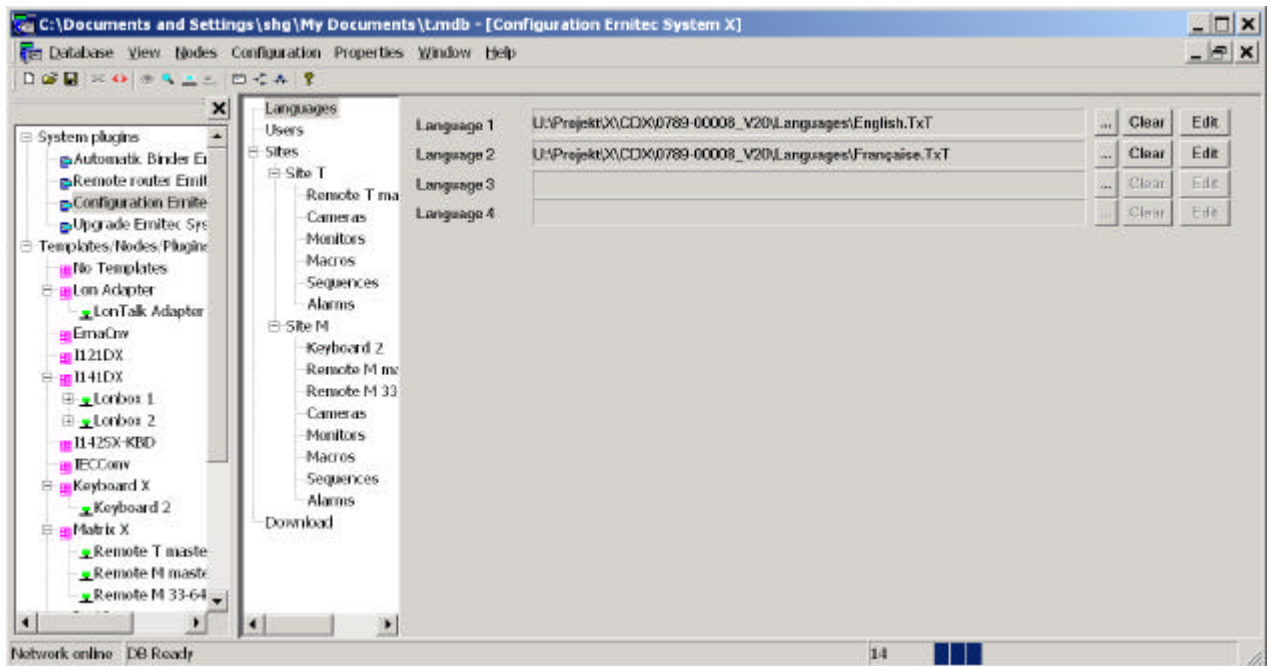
C:\Documents and Settings\shg\My Documents\t.mdb - [Configuration Ernitec System X]

Database View Nodes Configuration Properties Window Help

System plugins
Automatik Binder Er
Remote router Ernit
Configuration Ernite
Upgrade Ernitec Sys
Templates/Nodes/Plugins
No Templates
Lon Adapter
LonTalk Adapter
ErnaCnv
I121DX
I141DX
Lonbox 1
Lonbox 2
I142SX-KBD
IECConv
Keyboard X
Keyboard 2
Matrix X
Remote T maste
Remote M maste
Remote M 33-64

Languages
Users
Sites
Site T
Remote T ma
Cameras
Monitors
Macros
Sequences
Alarms
Site M
Keyboard 2
Remote M ma
Remote M 33
Cameras
Monitors
Macros
Sequences
Alarms
Download

| | | | | |
|---|---|---|---|---|
| Language 1 | U:\Projekt\X\CDX\0789-00008_V20\Languages\English.TxT | ... | Clear | Edit |
| Language 2 | U:\Projekt\X\CDX\0789-00008_V20\Languages\Française.TxT | ... | Clear | Edit |
| Language 3 | | ... | Clear | Edit |
| Language 4 | | ... | Clear | Edit |

Network online DB Ready 14